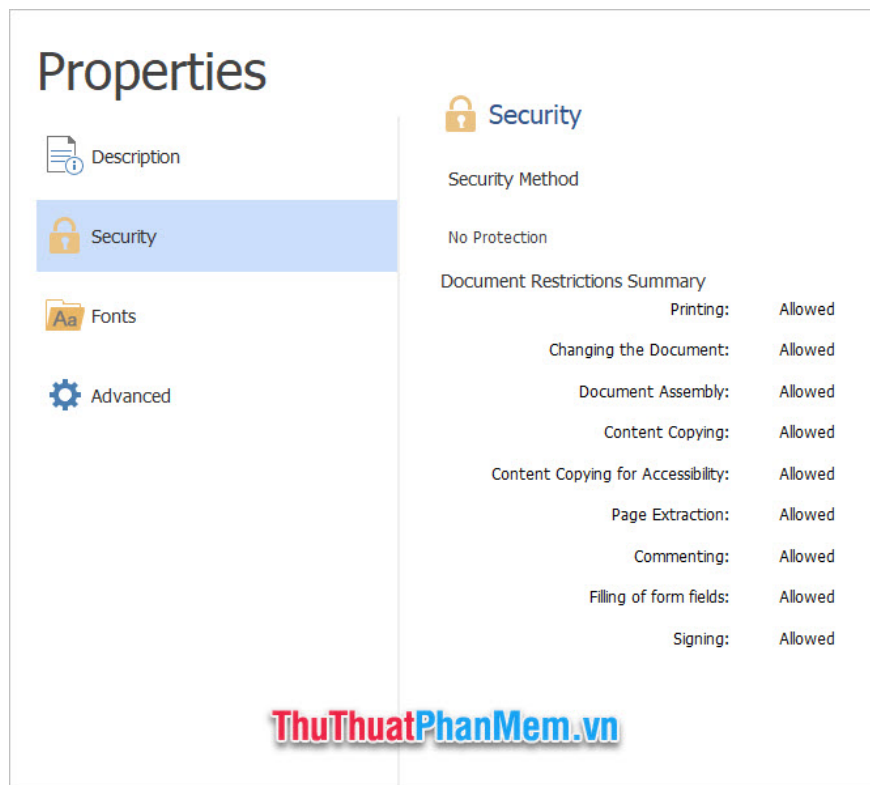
Properties

Description

Security

Aa Fonts

Advanced

Security

Security Method

No Protection

Document Restrictions Summary

| | |
|---|---|
| Printing: | Allowed |
| Changing the Document: | Allowed |
| Document Assembly: | Allowed |
| Content Copying: | Allowed |
| Content Copying for Accessibility: | Allowed |
| Page Extraction: | Allowed |
| Commenting: | Allowed |
| Filling of form fields: | Allowed |
| Signing: | Allowed |

ThuThuatPhanMem.vn